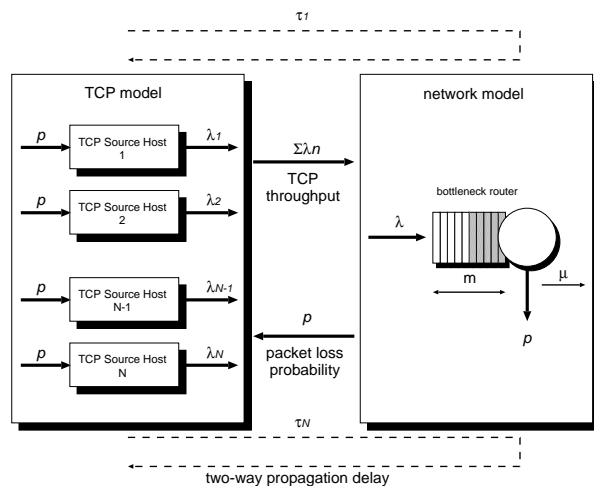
$\tau_1$

TCP model

$p$ TCP Source Host 1 $\lambda_1$

$p$ TCP Source Host 2 $\lambda_2$

$p$ TCP Source Host N-1 $\lambda_{N-1}$

$p$ TCP Source Host N $\lambda_N$

$\Sigma\lambda n$

TCP throughput

network model

bottleneck router

$\lambda$

m

$\mu$

$p$

$p$

packet loss probability

$\tau_N$

two-way propagation delay